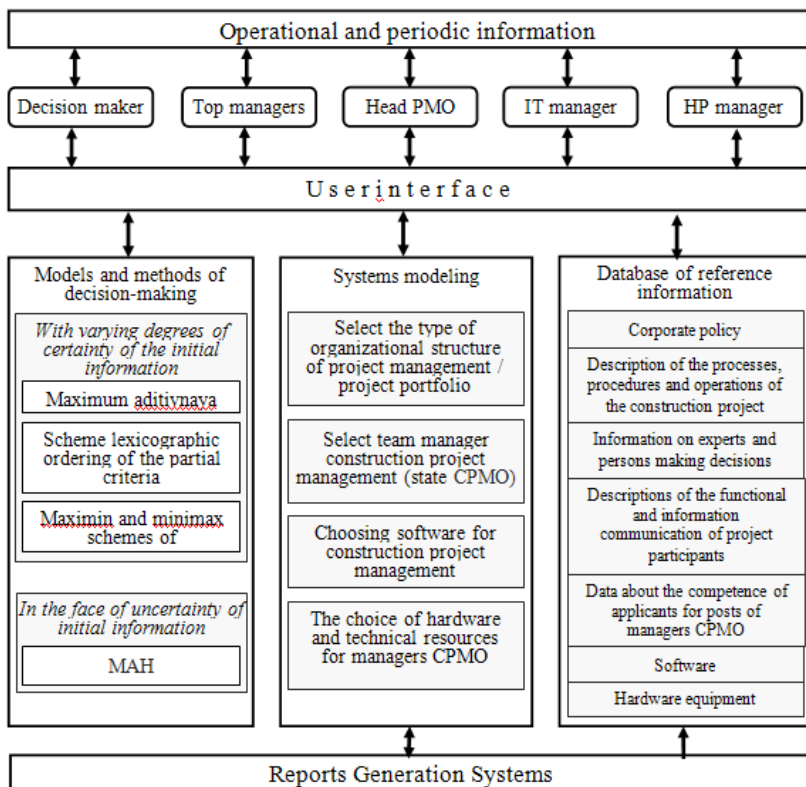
Operational and periodic information

Decision maker

Top managers

Head PMO

IT manager

HP manager

U s e r i n t e r f a c e

Models and methods of decision-making

With varying degrees of certainty of the initial information

Maximum aditiynaya

Scheme lexicographic ordering of the partial criteria

Maximin and minimax schemes of

In the face of uncertainty of initial information

MAH

Systems modeling

Select the type of organizational structure of project management / project portfolio

Select team manager construction project management (state CPMO)

Choosing software for construction project management

The choice of hardware and technical resources for managers CPMO

Database of reference information

Corporate policy

Description of the processes, procedures and operations of the construction project

Information on experts and persons making decisions

Descriptions of the functional and information communication of project participants

Data about the competence of applicants for posts of managers CPMO

Software

Hardware equipment

Reports Generation Systems